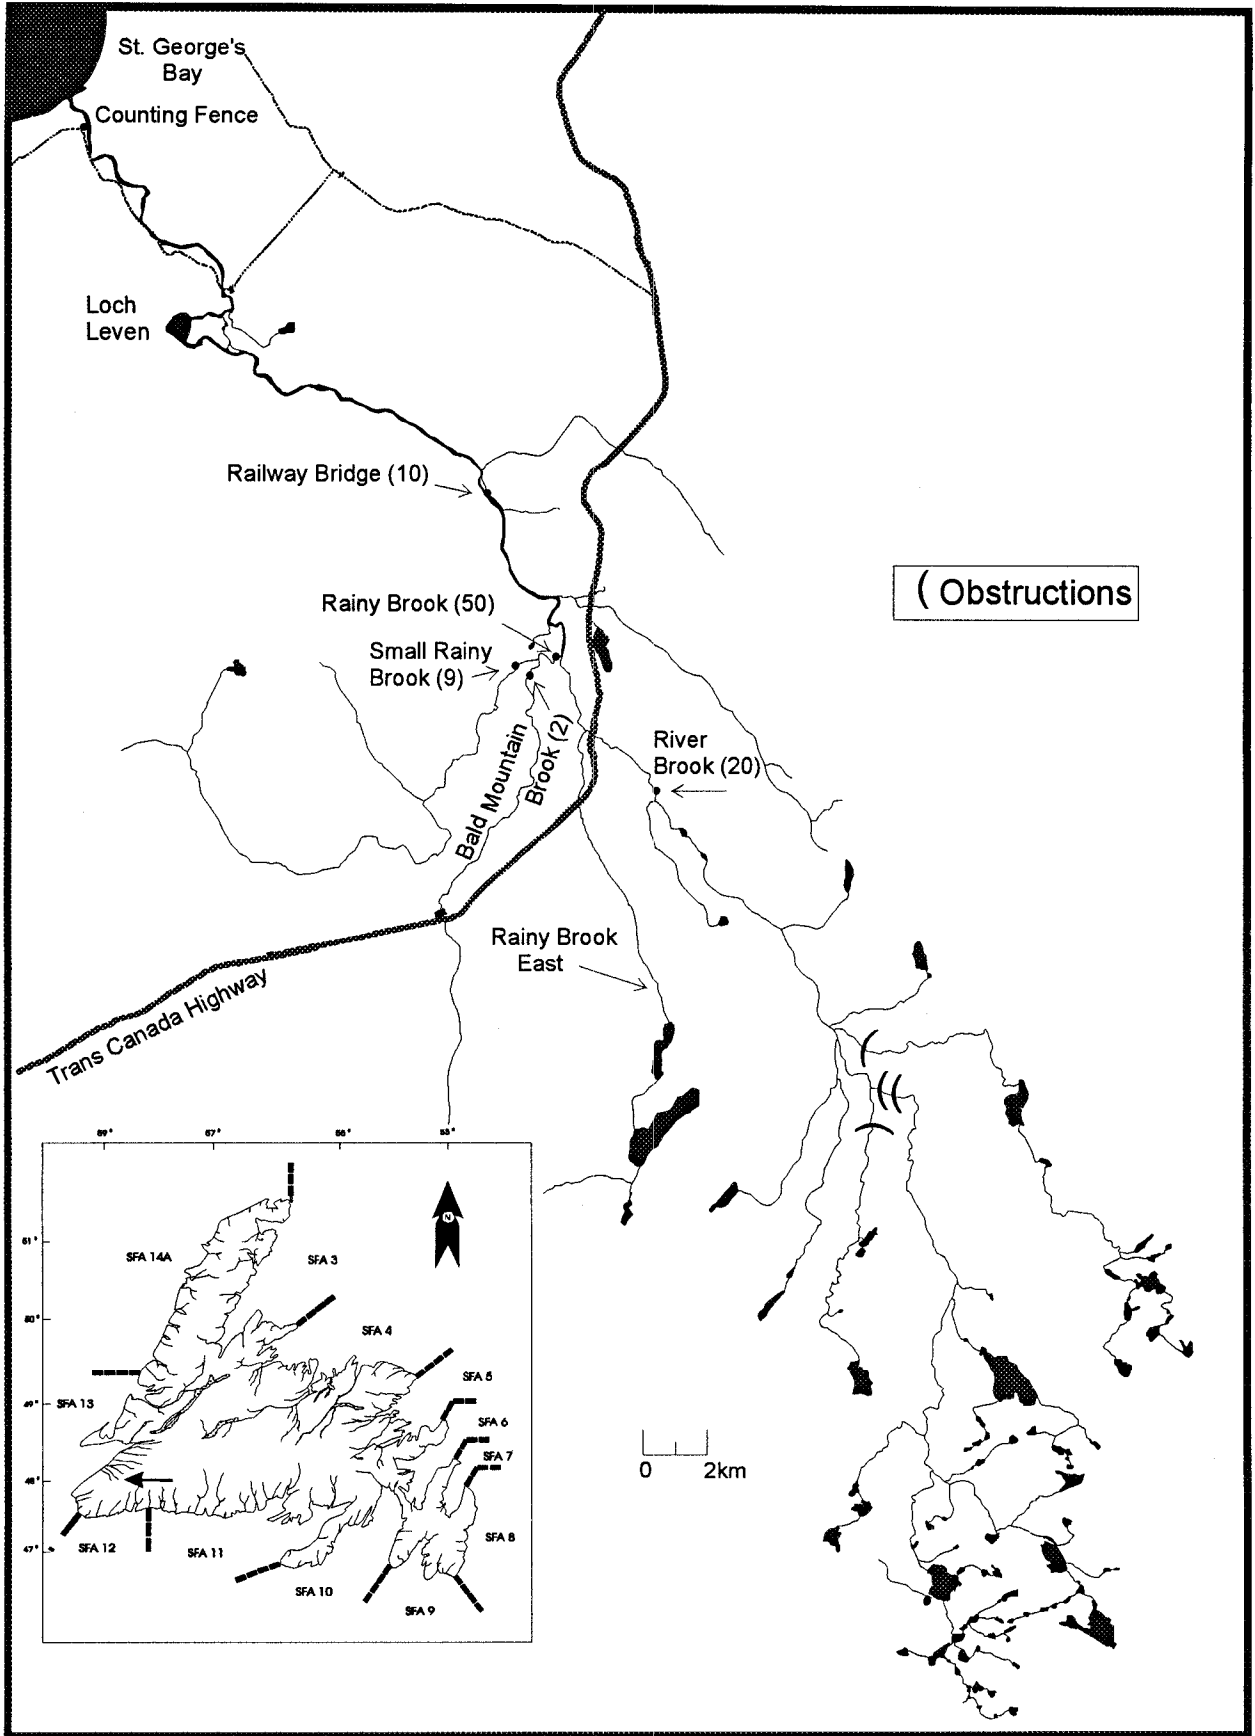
St. George's Bay

Counting Fence

Loch Leven

Railway Bridge (10)

( Obstructions

Rainy Brook (50)

Small Rainy Brook (9)

Bald Mountain Brook (2)

River Brook (20)

Rainy Brook East

Trans Canada Highway

59° 57° 55° 53°

51° 50° 49° 48° 47°

N

SFA 14A

SFA 3

SFA 4

SFA 5

SFA 13

SFA 6

SFA 7

SFA 8

SFA 12

SFA 11

SFA 10

SFA 9

0 2km